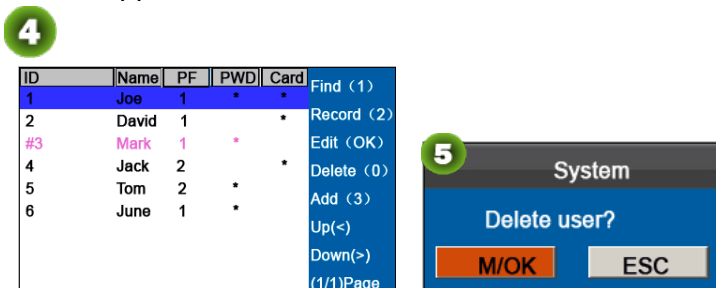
4

| ID | Name | PF | PWD | Card |
|---|---|---|---|---|
| 1 | Joe | 1 | * | * |
| 2 | David | 1 | | * |
| #3 | Mark | 1 | * | |
| 4 | Jack | 2 | | * |
| 5 | Tom | 2 | * | |
| 6 | June | 1 | * | |

Find (1)
Record (2)
Edit (OK)
Delete (0)
Add (3)
Up(<)
Down(>)
(1/1)Page

5

System

Delete user?

M/OK

ESC